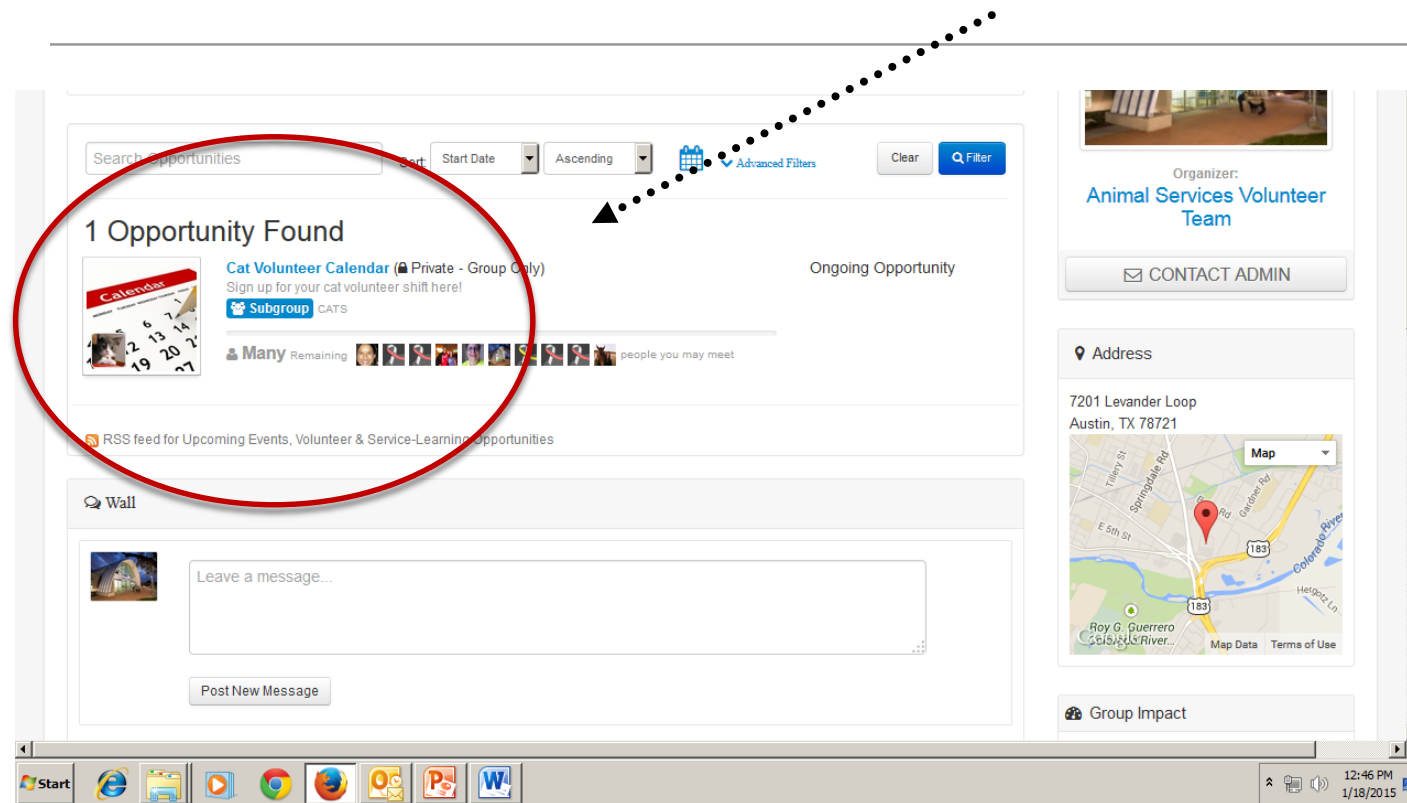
Search Opportunities

Sort

Start Date

Ascending

Advanced Filters

Clear

Filter

1 Opportunity Found

Calendar

Cat Volunteer Calendar (Private - Group Only)

Sign up for your cat volunteer shift here!

Subgroup CATS

Many Remaining

people you may meet

Ongoing Opportunity

RSS feed for Upcoming Events, Volunteer & Service-Learning Opportunities

Wall

Leave a message...

Post New Message

Organizer:

Animal Services Volunteer Team

CONTACT ADMIN

Address

7201 Levander Loop
Austin, TX 78721

Map

Tillery St

Springdale Rd

Gardner Rd

E 5th St

183

Colorado River

Heigotz Ln

Roy G. Guerrero Colorado River...

Google

Map Data

Terms of Use

Group Impact

Start

12:46 PM
1/18/2015